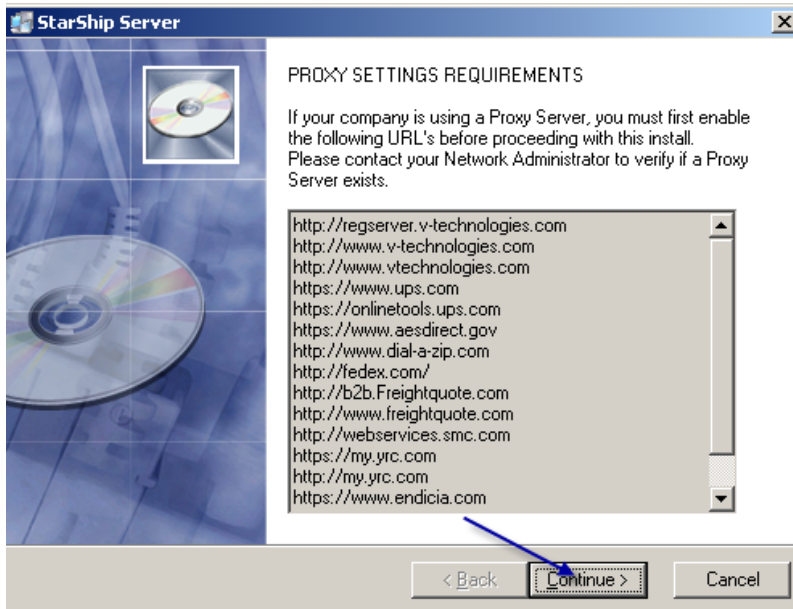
StarShip Server

PROXY SETTINGS REQUIREMENTS

If your company is using a Proxy Server, you must first enable the following URL's before proceeding with this install. Please contact your Network Administrator to verify if a Proxy Server exists.

http://regserver.v-technologies.com
http://www.v-technologies.com
http://www.vtechnologies.com
https://www.ups.com
https://onlinetools.ups.com
https://www.aesdirect.gov
http://www.dial-a-zip.com
http://fedex.com/
http://b2b.Freightquote.com
http://www.freightquote.com
http://webservices.smc.com
https://my.yrc.com
http://my.yrc.com
https://www.endicia.com

< Back
Continue >
Cancel